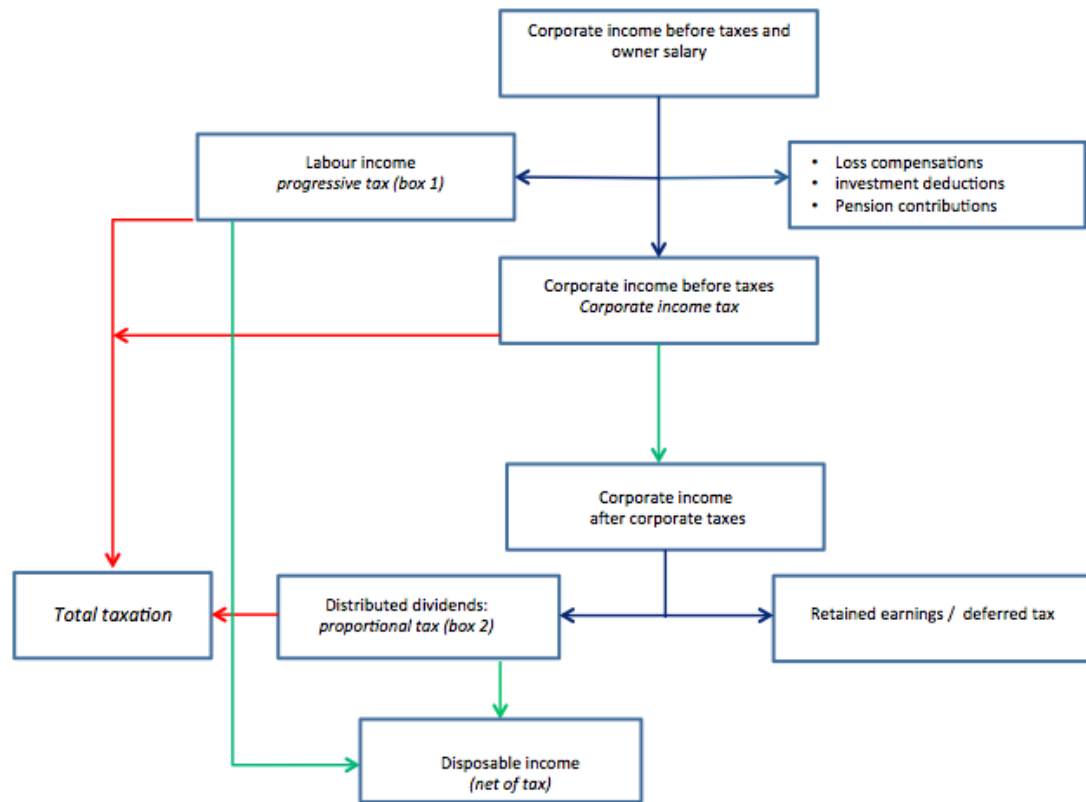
Corporate income before taxes and owner salary

Labour income
*progressive tax (box 1)*

- Loss compensations
- investment deductions
- Pension contributions

Corporate income before taxes
*Corporate income tax*

Corporate income after corporate taxes

*Total taxation*

Distributed dividends:
*proportional tax (box 2)*

Retained earnings / deferred tax

Disposable income
*(net of tax)*